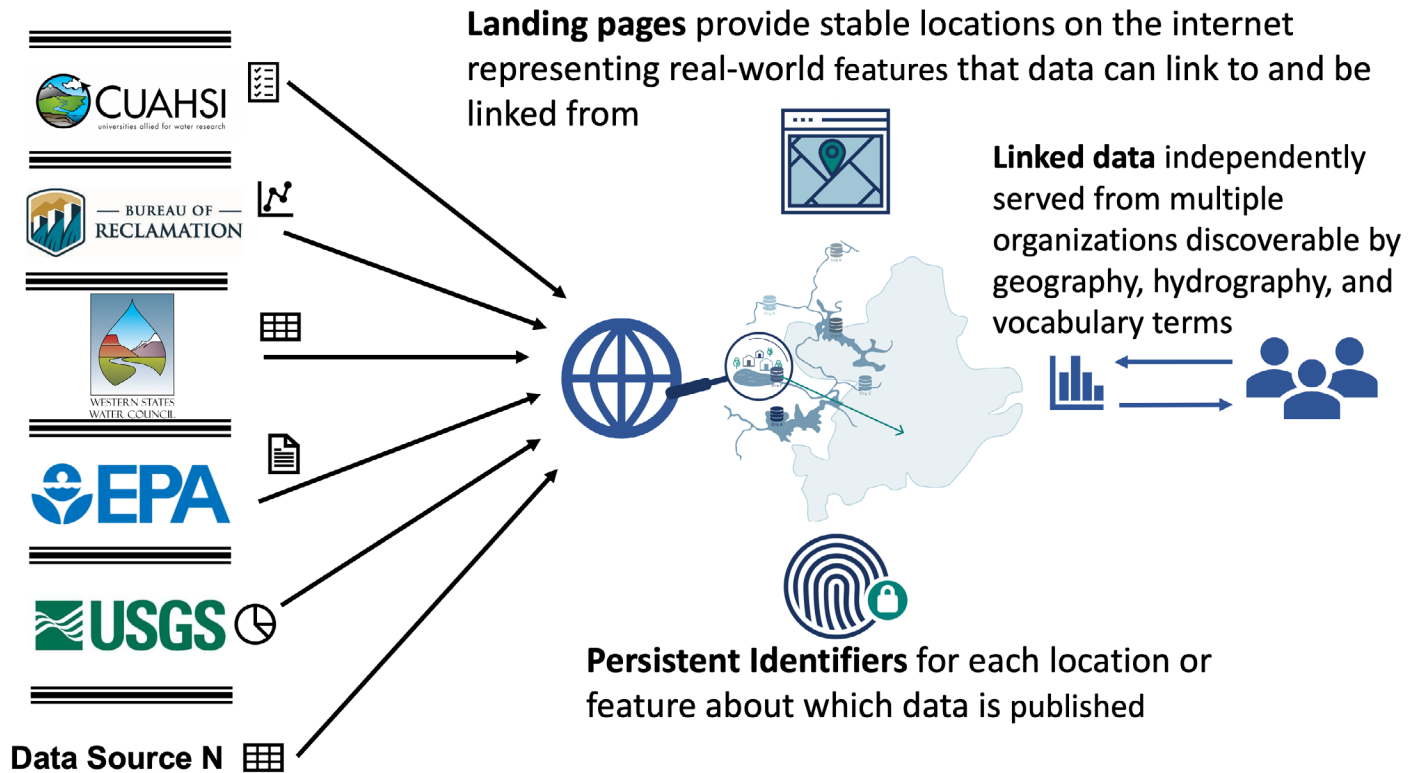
CUAHSI
universities allied for water research

BUREAU OF
RECLAMATION

WESTERN STATES
WATER COUNCIL

EPA

USGS

Data Source N

**Landing pages** provide stable locations on the internet representing real-world features that data can link to and be linked from

**Linked data** independently served from multiple organizations discoverable by geography, hydrography, and vocabulary terms

**Persistent Identifiers** for each location or feature about which data is published